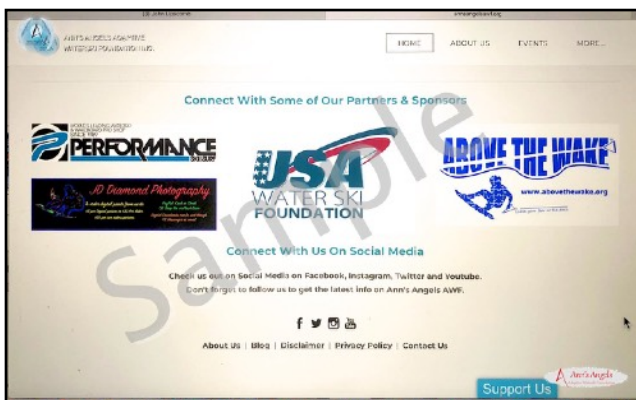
ANN'S ANGELS ADAPTIVE WATERSKI FOUNDATION INC.

HOME ABOUT US EVENTS MORE...

Connect With Some of Our Partners & Sponsors

PERFORMANCE

JD Diamond Photography

USA WATER SKI FOUNDATION

ABOVE THE WAKE

www.abovethewake.org

Sample

Connect With Us On Social Media

Check us out on Social Media on Facebook, Instagram, Twitter and Youtube. Don't forget to follow us to get the latest info on Ann's Angels AWF.

About Us | Blog | Disclaimer | Privacy Policy | Contact Us

Support Us

Ann's Angels